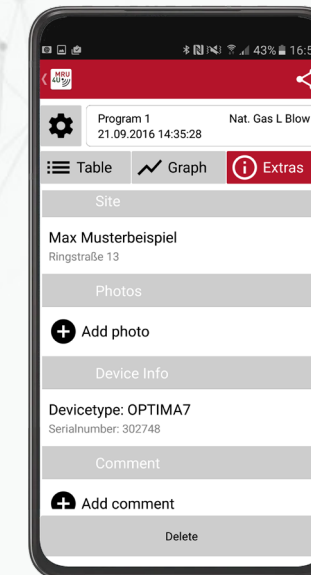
43% 16:5

MRU 4U

Program 1
21.09.2016 14:35:28

Nat. Gas L Blow

Table

Graph

Extras

Site

Max Musterbeispiel
Ringstraße 13

Photos

Add photo

Device Info

Devicetype: OPTIMA7
Serialnumber: 302748

Comment

Add comment

Delete